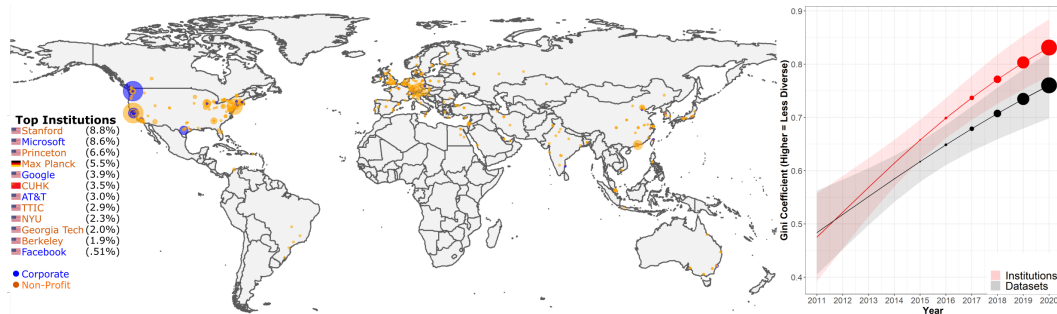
Top Institutions
Stanford (8.8%)
Microsoft (8.6%)
Princeton (6.6%)
Max Planck (5.5%)
Google (3.9%)
CUHK (3.5%)
AT&T (3.0%)
TTIC (2.9%)
NYU (2.3%)
Georgia Tech (2.0%)
Berkeley (1.9%)
Facebook (.51%)

Corporate
Non-Profit

Gini Coefficient (Higher = Less Diverse)

0.9
0.8
0.7
0.6
0.5
0.4

2011 2012 2013 2014 2015 2016 2017 2018 2019 2020
Year

Institutions
Datasets